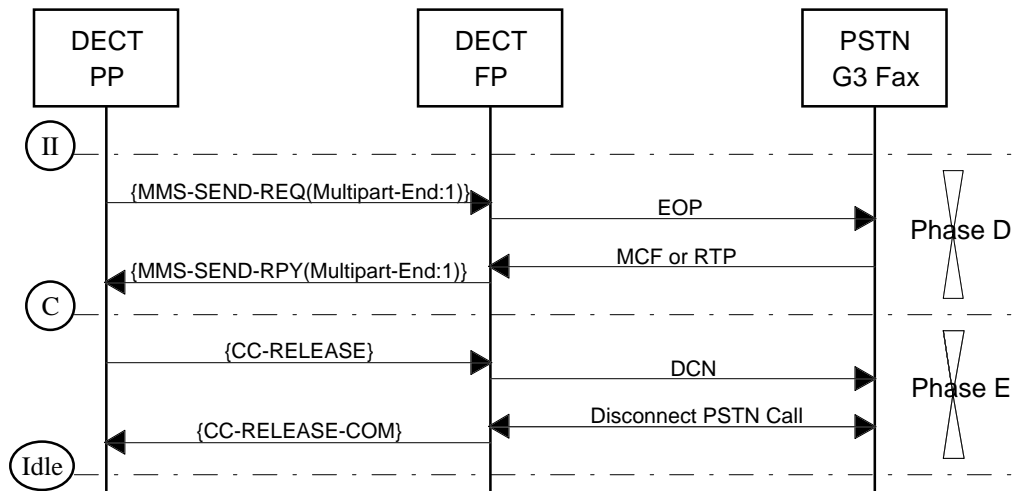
DECT PP

DECT FP

PSTN G3 Fax

II

{MMS-SEND-REQ(Multipart-End:1)}

EOP

Phase D

MCF or RTP

{MMS-SEND-RPY(Multipart-End:1)}

C

{CC-RELEASE}

DCN

Phase E

Disconnect PSTN Call

{CC-RELEASE-COM}

Idle